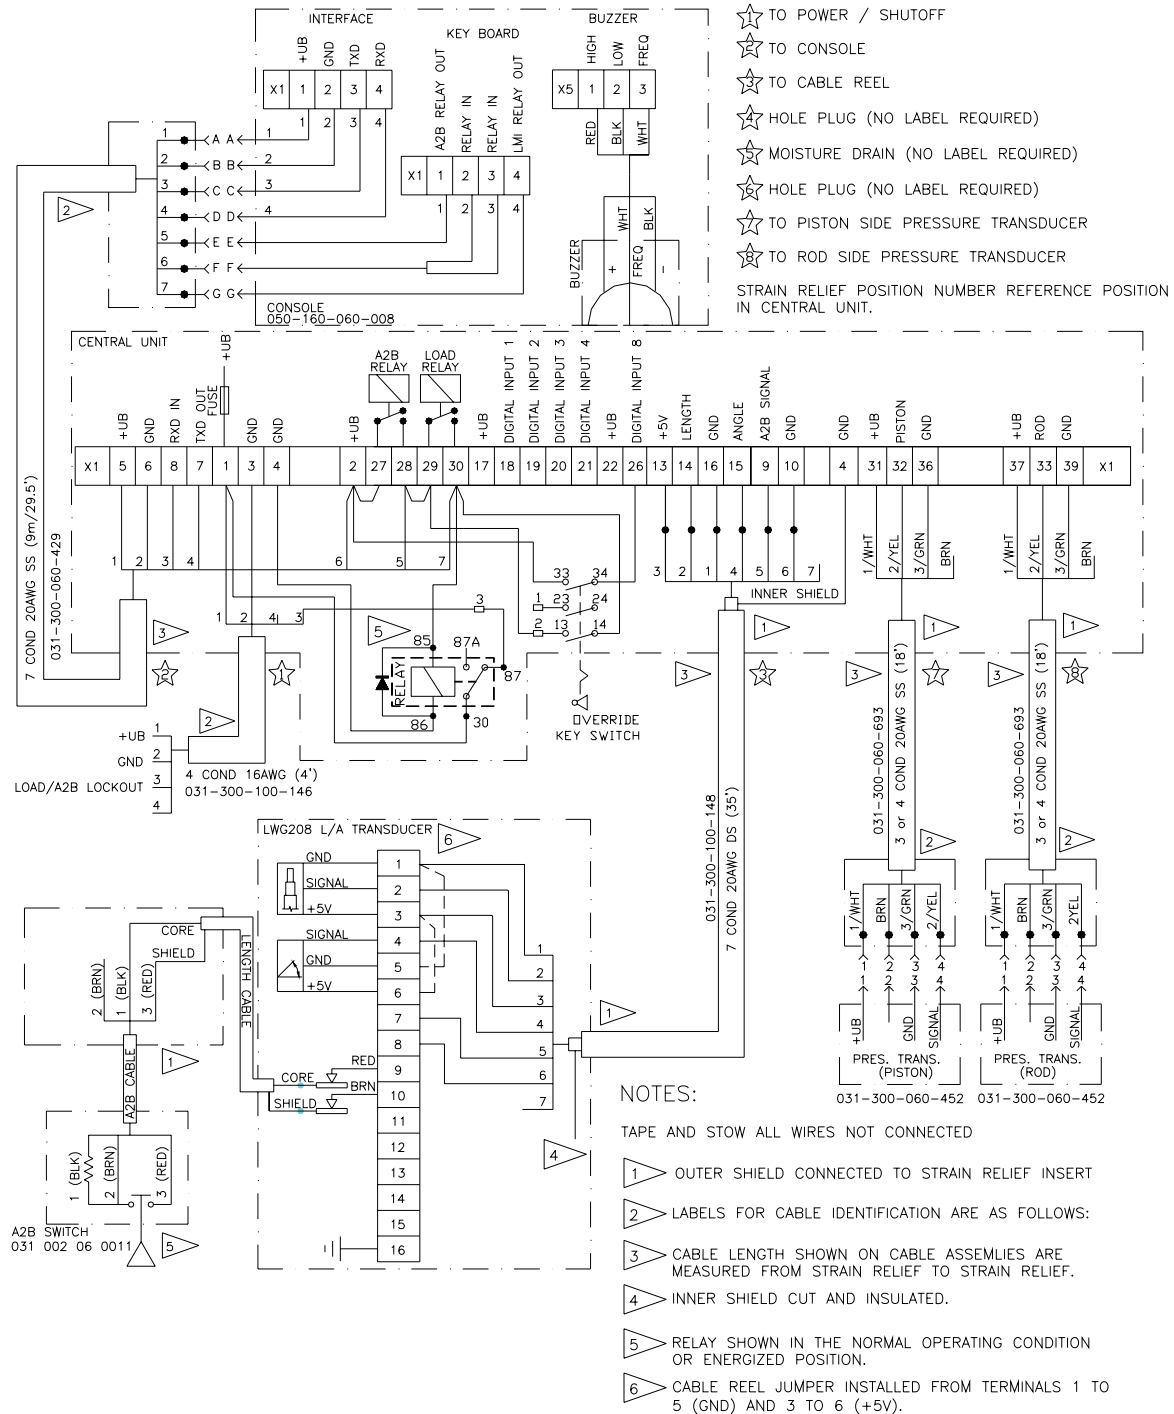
INTERFACE

| X1 | 1 | 2 | 3 | 4 |
|---|---|---|---|---|
| | +UB | GND | TXD | RXD |

KEY BOARD

| X1 | 1 | 2 | 3 | 4 |
|---|---|---|---|---|
| | A2B RELAY OUT | RELAY IN | RELAY IN | LMI RELAY OUT |

BUZZER

| X5 | 1 | 2 | 3 |
|---|---|---|---|
| | HIGH | LOW | FREQ |

RED BLK WHT

WHT BLK

BUZZER + FREQ -

1 A A 1
2 B B 2
3 C C 3
4 D D 4
5 E E
6 F F
7 G G

2

CONSOLE
050-160-060-008

1 TO POWER / SHUTOFF
2 TO CONSOLE
3 TO CABLE REEL
4 HOLE PLUG (NO LABEL REQUIRED)
5 MOISTURE DRAIN (NO LABEL REQUIRED)
6 HOLE PLUG (NO LABEL REQUIRED)
7 TO PISTON SIDE PRESSURE TRANSDUCER
8 TO ROD SIDE PRESSURE TRANSDUCER

STRAIN RELIEF POSITION NUMBER REFERENCE POSITION IN CENTRAL UNIT.

CENTRAL UNIT

+UB FUSE A2B RELAY LOAD RELAY

| X1 | 5 | 6 | 8 | 7 | 1 | 3 | 4 | 2 | 27 | 28 | 29 | 30 | 17 | 18 | 19 | 20 | 21 | 22 | 26 | 13 | 14 | 16 | 15 | 9 | 10 | 4 | 31 | 32 | 36 | 37 | 33 | 39 | X1 |
|---|---|---|---|---|---|---|---|---|---|---|---|---|---|---|---|---|---|---|---|---|---|---|---|---|---|---|---|---|---|---|---|---|---|
| | +UB | GND | RXD IN | TXD OUT | | GND | GND | +UB | | | | | +UB | DIGITAL INPUT 1 | DIGITAL INPUT 2 | DIGITAL INPUT 3 | DIGITAL INPUT 4 | +UB | DIGITAL INPUT 8 | +5V | LENGTH | GND | ANGLE | A2B SIGNAL | GND | GND | +UB | PISTON | GND | +UB | ROD | GND | |

7 COND 20AWG SS (9m/29.5')
031-300-060-429

1 2 3 4 6 5 7
1 2 4 3
3 2 1 4 5 6 7
INNER SHIELD
33 34 1 23 24 2 13 14
3
5 85 87A RELAY 87 86 30
OVERRIDE KEY SWITCH

1/WHT 2/YEL 3/GRN BRN
1/WHT 2/YEL 3/GRN BRN

3 2 1 3 1 3 7 1 3 8

+UB 1
GND 2
LOAD/A2B LOCKOUT 3
4
2
4 COND 16AWG (4')
031-300-100-146

031-300-100-148
7 COND 20AWG DS (35')

031-300-060-693
3 or 4 COND 20AWG SS (18')
2

031-300-060-693
3 or 4 COND 20AWG SS (18')
2

LWG208 L/A TRANSDUCER 6
GND 1
SIGNAL 2
+5V 3
SIGNAL 4
GND 5
+5V 6
7
8
RED 9
CORE BRN
SHIELD 10
11
12
13
14
15
16

1 2 3 4 5 6 7
1
4

CORE
SHIELD
2 (BRN) 1 (BLK) 3 (RED)
LENGTH CABLE
A2B CABLE
1
1 (BLK) 2 (BRN) 3 (RED)
A2B SWITCH
031 002 06 0011 5

1/WHT BRN 3/GRN 2/YEL
1 2 3 4
+UB GND SIGNAL
PRES. TRANS. (PISTON)
031-300-060-452

1/WHT BRN 3/GRN 2YEL
1 2 3 4
+UB GND SIGNAL
PRES. TRANS. (ROD)
031-300-060-452

NOTES:

TAPE AND STOW ALL WIRES NOT CONNECTED

1 OUTER SHIELD CONNECTED TO STRAIN RELIEF INSERT

2 LABELS FOR CABLE IDENTIFICATION ARE AS FOLLOWS:

3 CABLE LENGTH SHOWN ON CABLE ASSEMLIES ARE MEASURED FROM STRAIN RELIEF TO STRAIN RELIEF.

4 INNER SHIELD CUT AND INSULATED.

5 RELAY SHOWN IN THE NORMAL OPERATING CONDITION OR ENERGIZED POSITION.

6 CABLE REEL JUMPER INSTALLED FROM TERMINALS 1 TO 5 (GND) AND 3 TO 6 (+5V).